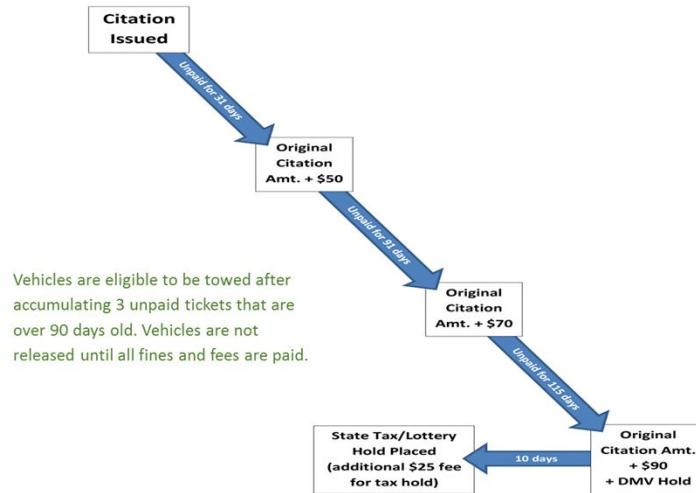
Citation Issued

Unpaid for 31 days

Original Citation Amt. + $50

Unpaid for 91 days

Vehicles are eligible to be towed after accumulating 3 unpaid tickets that are over 90 days old. Vehicles are not released until all fines and fees are paid.

Original Citation Amt. + $70

Unpaid for 115 days

State Tax/Lottery Hold Placed (additional $25 fee for tax hold)

10 days

Original Citation Amt. + $90 + DMV Hold